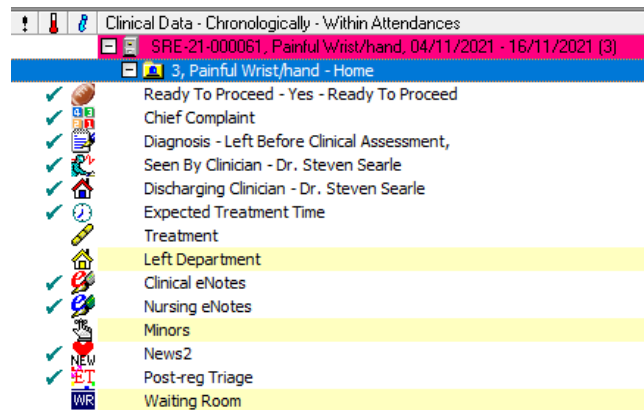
! | Clinical Data - Chronologically - Within Attendances

SRE-21-000061, Painful Wrist/hand, 04/11/2021 - 16/11/2021 (3)

3, Painful Wrist/hand - Home

Ready To Proceed - Yes - Ready To Proceed

Chief Complaint

Diagnosis - Left Before Clinical Assessment,

Seen By Clinician - Dr. Steven Searle

Discharging Clinician - Dr. Steven Searle

Expected Treatment Time

Treatment

Left Department

Clinical eNotes

Nursing eNotes

Minors

NEW News2

ET Post-reg Triage

WR Waiting Room